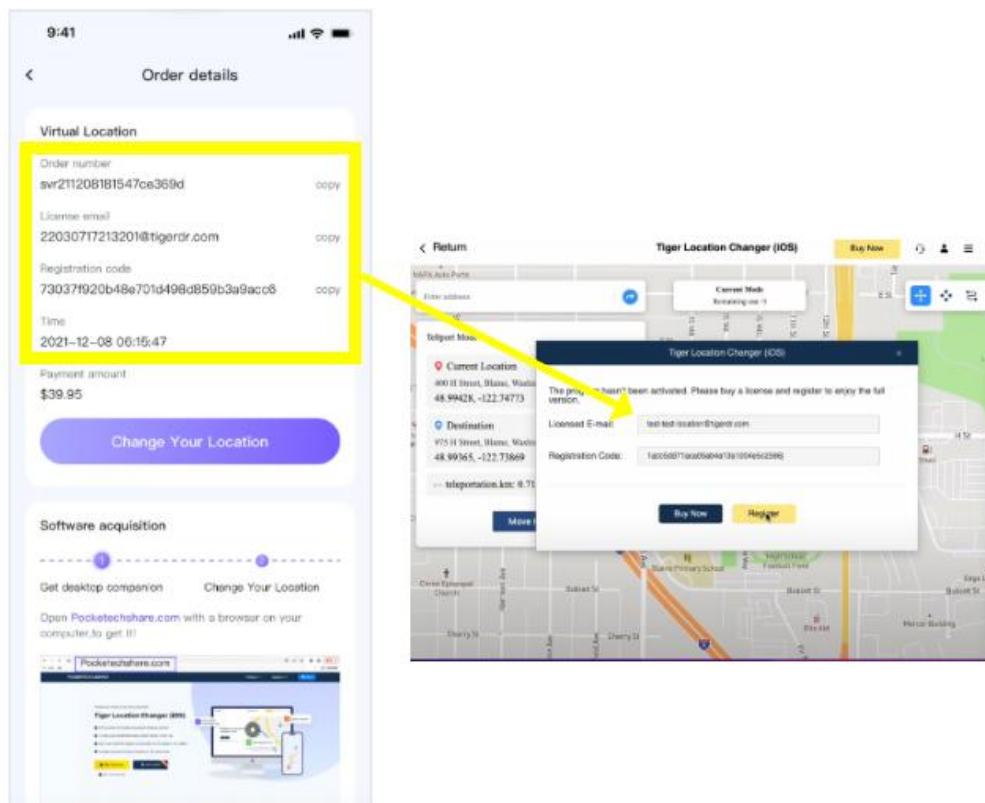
9:41

<

Order details

Virtual Location

Order number

svr211208181547ce369d

copy

License email

22030717213201@tigerdr.com

copy

Registration code

73037f920b48e701d498d859b3a9acc8

copy

Time

2021-12-08 06:15:47

Payment amount

$39.95

Change Your Location

Software acquisition

Get desktop companion

Change Your Location

Open Pocketechshare.com with a browser on your computer,to get it!

Pocketechshare.com

Tiger Location Changer (iOS)

< Return

Tiger Location Changer (iOS)

Buy Now

Enter address

Current Mode

Remaining use: 5

Teleport Mode

Current Location

400 H Street, Blaine, Washin

48.99428, -122.74773

Destination

975 H Street, Blaine, Washin

48.99365, -122.73869

teleportation.km: 0.71

Move

Tiger Location Changer (iOS)

The program hasn't been activated. Please buy a license and register to enjoy the full version.

Licensed E-mail:

test-test-location@tigerdr.com

Registration Code:

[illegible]

Buy Now

Register